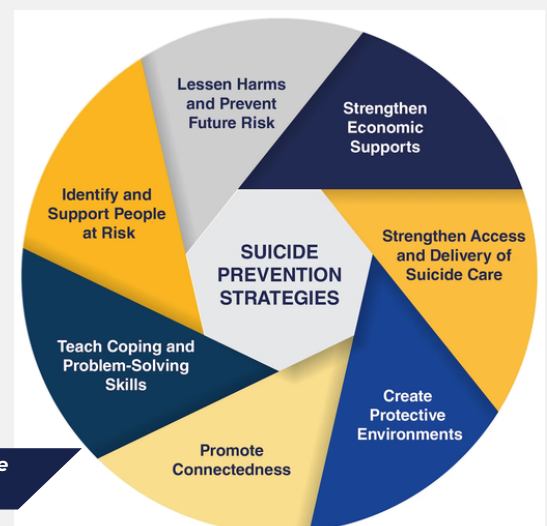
SUICIDE PREVENTION STRATEGIES

Lessen Harms and Prevent Future Risk

Strengthen Economic Supports

Strengthen Access and Delivery of Suicide Care

Create Protective Environments

Promote Connectedness

Teach Coping and Problem-Solving Skills

Identify and Support People at Risk

e